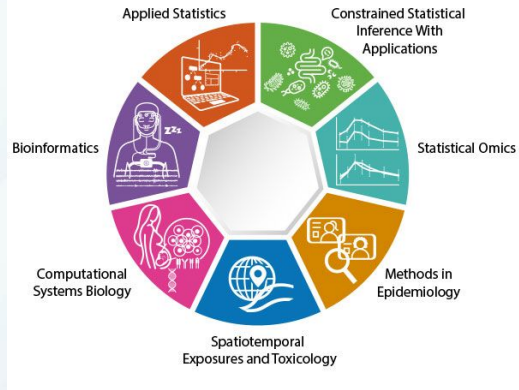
Applied Statistics

Constrained Statistical Inference With Applications

Statistical Omics

Methods in Epidemiology

Spatiotemporal Exposures and Toxicology

Computational Systems Biology

Bioinformatics

ZZZ